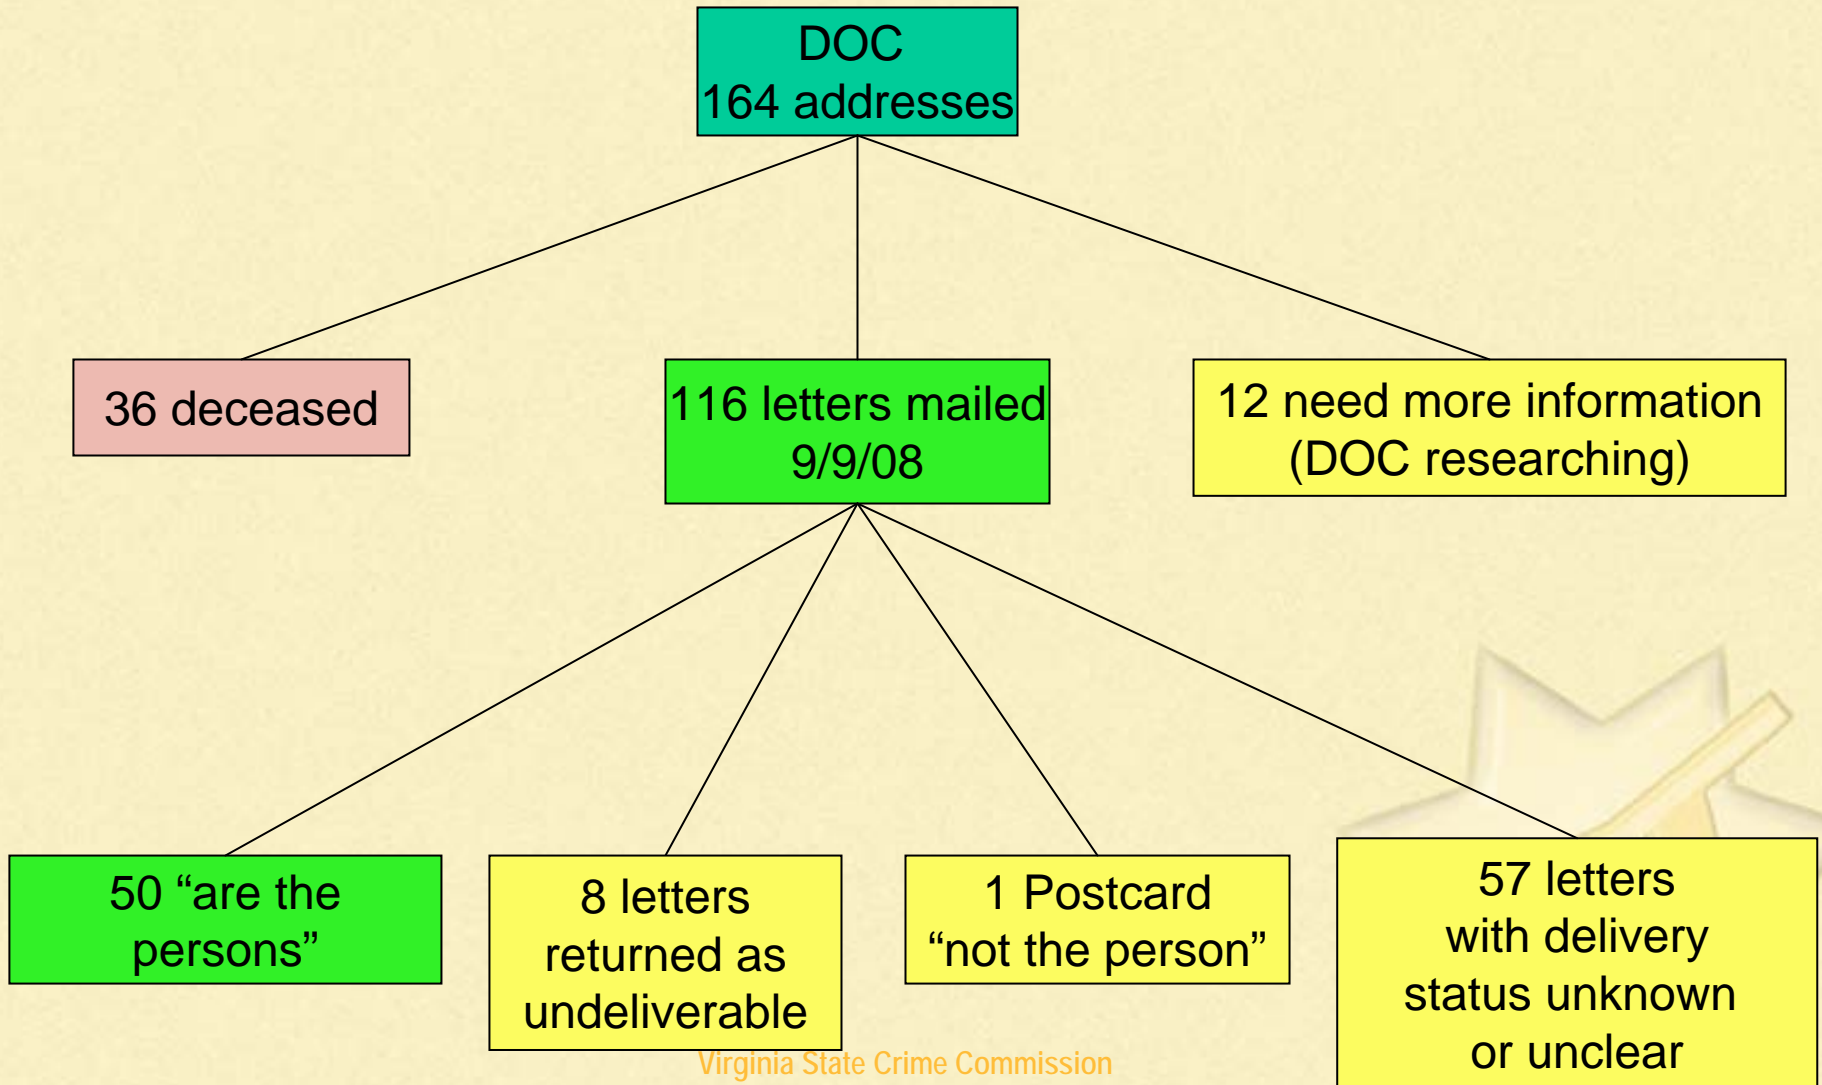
DOC
164 addresses

36 deceased

116 letters mailed
9/9/08

12 need more information
(DOC researching)

50 “are the persons”

8 letters returned as undeliverable

1 Postcard
“not the person”

57 letters with delivery status unknown or unclear

Virginia State Crime Commission